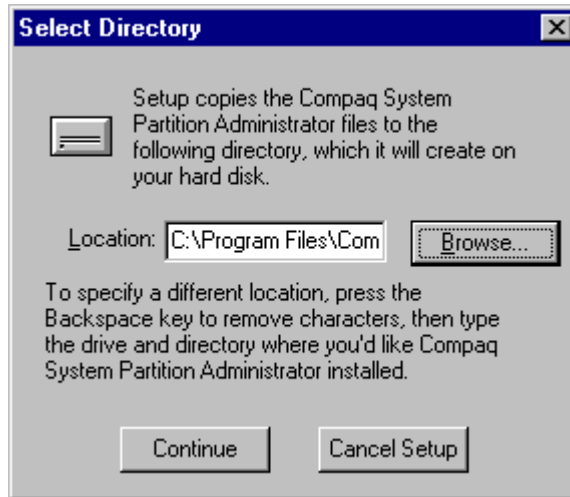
Select Directory

Setup copies the Compaq System Partition Administrator files to the following directory, which it will create on your hard disk.

Location: C:\Program Files\Com

Browse...

To specify a different location, press the Backspace key to remove characters, then type the drive and directory where you'd like Compaq System Partition Administrator installed.

Continue

Cancel Setup